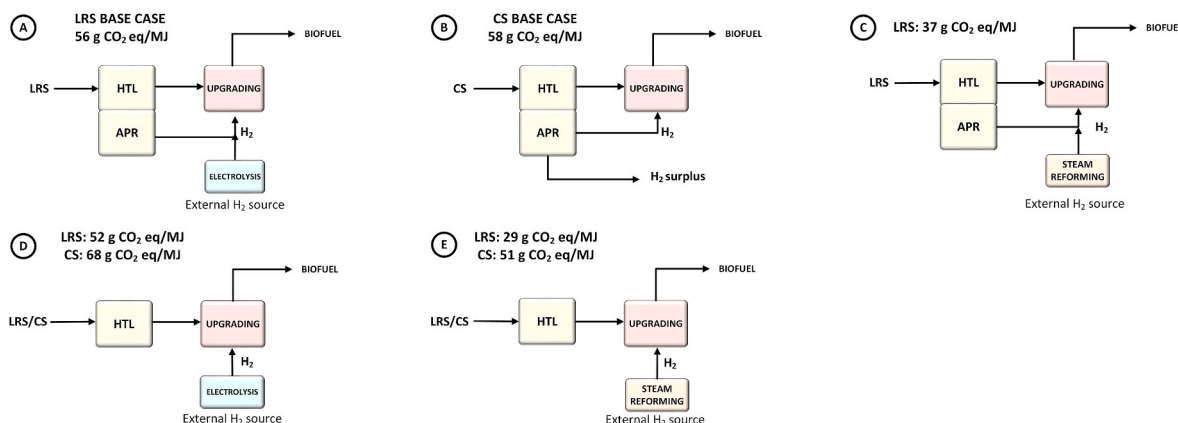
A

LRS BASE CASE
56 g $CO_2$ eq/MJ

BIOFUEL

LRS

HTL

UPGRADING

APR

$H_2$

ELECTROLYSIS

External $H_2$ source

B

CS BASE CASE
58 g $CO_2$ eq/MJ

BIOFUEL

CS

HTL

UPGRADING

APR

$H_2$

$H_2$ surplus

C

LRS: 37 g $CO_2$ eq/MJ

BIOFUE

LRS

HTL

UPGRADING

APR

$H_2$

STEAM REFORMING

External $H_2$ source

D

LRS: 52 g $CO_2$ eq/MJ
CS: 68 g $CO_2$ eq/MJ

BIOFUEL

LRS/CS

HTL

UPGRADING

$H_2$

ELECTROLYSIS

External $H_2$ source

E

LRS: 29 g $CO_2$ eq/MJ
CS: 51 g $CO_2$ eq/MJ

BIOFUEL

LRS/CS

HTL

UPGRADING

$H_2$

STEAM REFORMING

External $H_2$ source